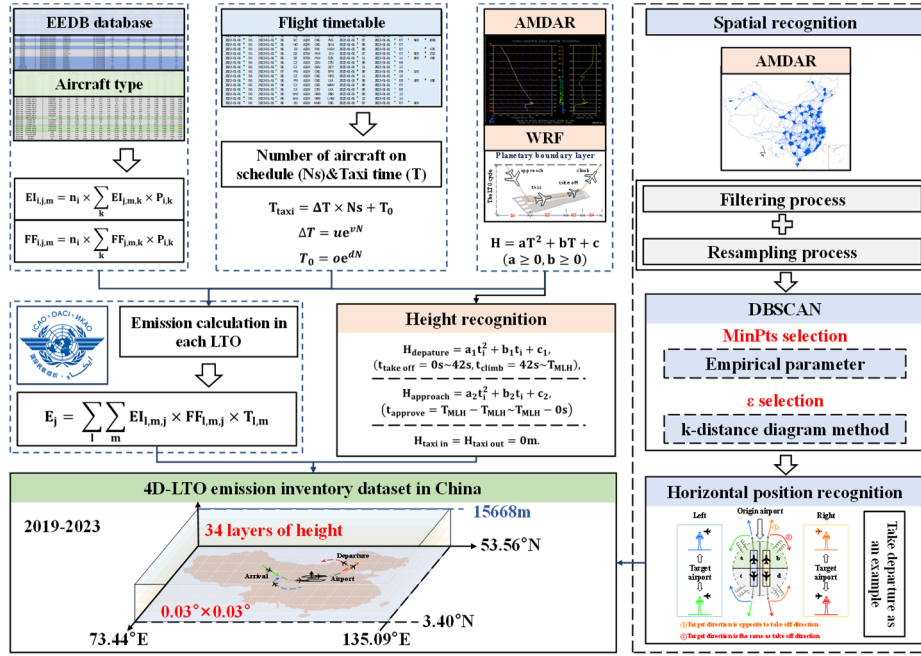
EEDB database

Aircraft type

$EI_{i,j,m} = n_i \times \sum_k EI_{j,m,k} \times P_{i,k}$

$FF_{i,j,m} = n_i \times \sum_k FF_{j,m,k} \times P_{i,k}$

Flight timetable

Number of aircraft on schedule (Ns)&Taxi time (T)

$T_{taxi} = \Delta T \times Ns + T_0$

$\Delta T = ue^{vN}$

$T_0 = oe^{dN}$

AMDAR

WRF

Planetary boundary layer

approach

climb

taxi

take off

$H = aT^2 + bT + c$
$(a \geq 0, b \geq 0)$

Spatial recognition

AMDAR

Filtering process

Resampling process

DBSCAN

MinPts selection

Empirical parameter

ε selection

k-distance diagram method

Horizontal position recognition

Left

Origin airport

Right

Target airport

Target airport

Take departure as an example

①Target direction is opposite to take off direction.

②Target direction is the same as take off direction.

ICAO • OACI • ИКАО

Emission calculation in each LTO

$E_j = \sum_l \sum_m EI_{l,m,j} \times FF_{l,m,j} \times T_{l,m}$

Height recognition

$H_{depature} = a_1t_i^2 + b_1t_i + c_1,$
$(t_{take\ off} = 0s\sim42s, t_{climb} = 42s\sim T_{MLH}),$

$H_{approach} = a_2t_i^2 + b_2t_i + c_2,$
$(t_{approve} = T_{MLH} - T_{MLH}\sim T_{MLH} - 0s)$

$H_{taxi\ in} = H_{taxi\ out} = 0m.$

4D-LTO emission inventory dataset in China

2019-2023

34 layers of height

15668m

53.56°N

Departure

Arrival

Airport

0.03°×0.03°

3.40°N

73.44°E

135.09°E